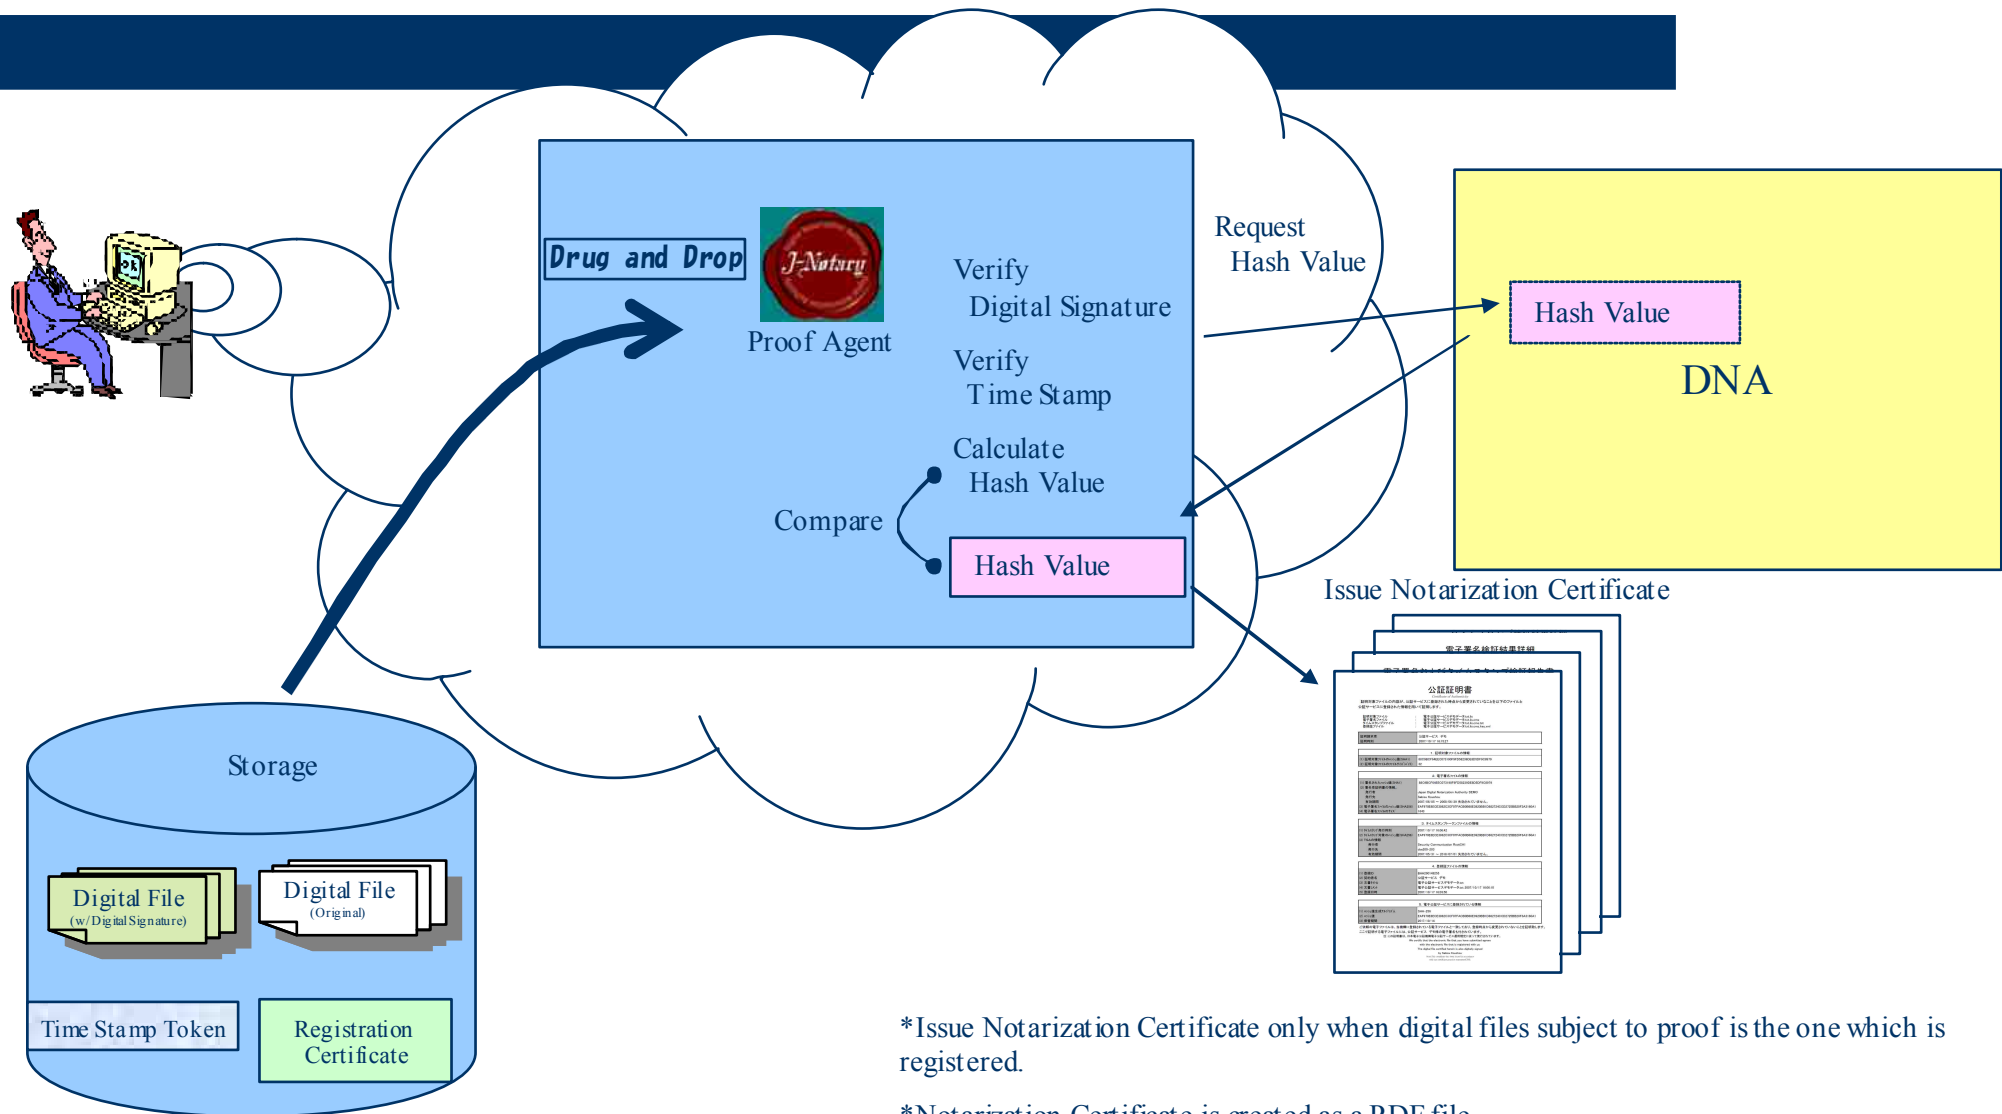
Drug and Drop

J-Notary

Proof Agent

Verify Digital Signature

Verify Time Stamp

Calculate Hash Value

Compare

Hash Value

Request Hash Value

Hash Value

DNA

Issue Notarization Certificate

公証証明書

Storage

Digital File (w/Digital Signature)

Digital File (Original)

Time Stamp Token

Registration Certificate

*Issue Notarization Certificate only when digital files subject to proof is the one which is registered.

*Notarization Certificate is created as a PDF file.